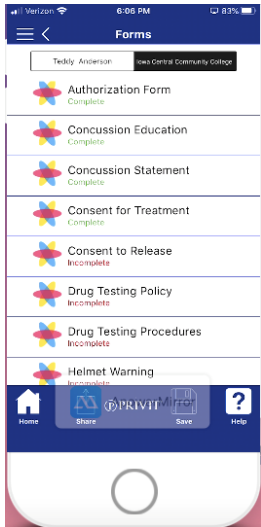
Verizon 6:06 PM 83%

Forms

Teddy Anderson | Iowa Central Community College

Authorization Form
Complete

Concussion Education
Complete

Concussion Statement
Complete

Consent for Treatment
Complete

Consent to Release
Incomplete

Drug Testing Policy
Incomplete

Drug Testing Procedures
Incomplete

Helmet Warning
Incomplete

Home Share PRIVIT Save Help